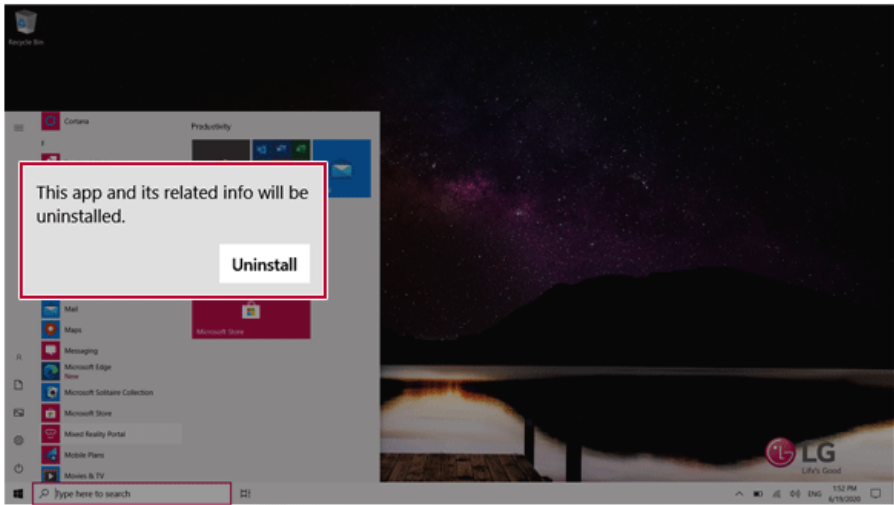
Recycle Bin

Cortana

F

Productivity

This app and its related info will be uninstalled.

Uninstall

Microsoft Store

Mail

Maps

Messaging

Microsoft Edge
New

Microsoft Solitaire Collection

Microsoft Store

Mixed Reality Portal

Mobile Plans

Movies & TV

LG
Life's Good

Type here to search

ENG

1:52 PM
6/19/2020